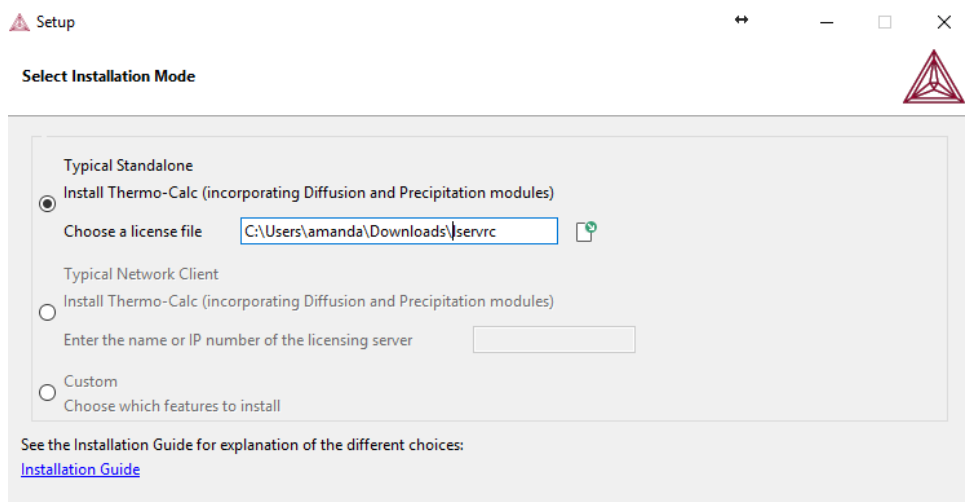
Setup

Select Installation Mode

Typical Standalone
Install Thermo-Calc (incorporating Diffusion and Precipitation modules)
Choose a license file C:\Users\amanda\Downloads\lservrc

Typical Network Client
Install Thermo-Calc (incorporating Diffusion and Precipitation modules)
Enter the name or IP number of the licensing server

Custom
Choose which features to install

See the Installation Guide for explanation of the different choices:
Installation Guide